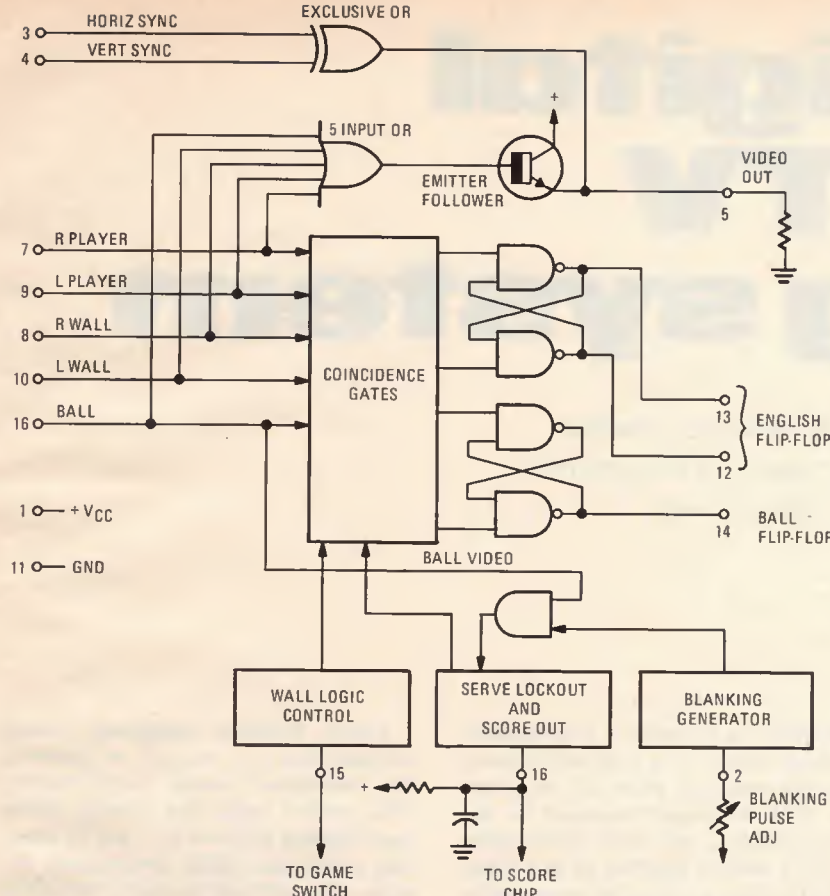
3 HORIZ SYNC
4 VERT SYNC
EXCLUSIVE OR
5 INPUT OR
+
EMITTER FOLLOWER
VIDEO OUT
5
7 R PLAYER
9 L PLAYER
8 R WALL
10 L WALL
16 BALL
COINCIDENCE GATES
13
12
ENGLISH FLIP-FLOP
14
BALL FLIP-FLOP
1 $+V_{CC}$
11 GND
BALL VIDEO
WALL LOGIC CONTROL
SERVE LOCKOUT AND SCORE OUT
BLANKING GENERATOR
15
16
2
+
BLANKING PULSE ADJ
TO GAME SWITCH
TO SCORE CHIP